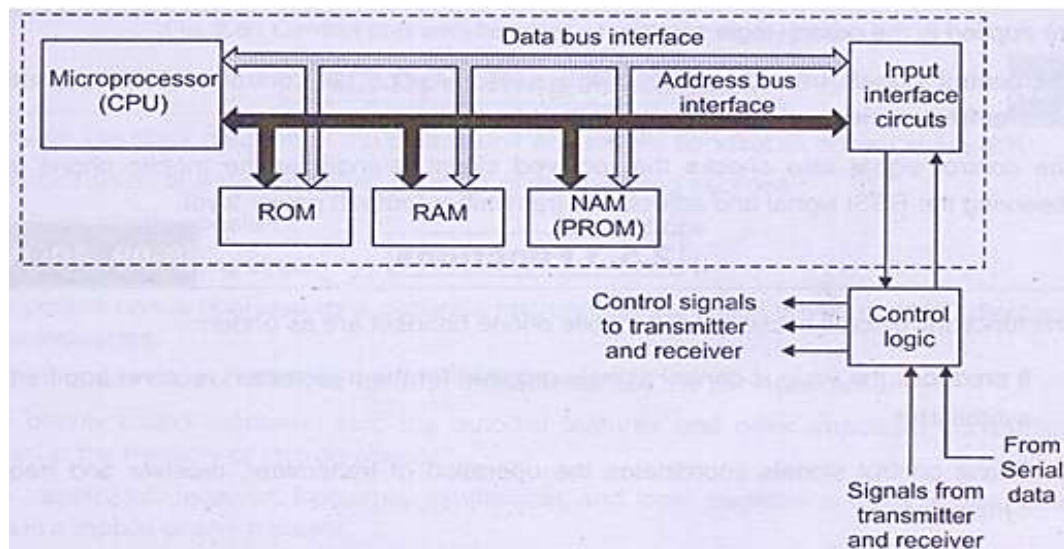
Data bus interface

Microprocessor (CPU)

Address bus interface

Input interface circuts

ROM

RAM

NAM (PROM)

Control signals to transmitter and receiver

Control logic

Signals from transmitter and receiver

From Serial data